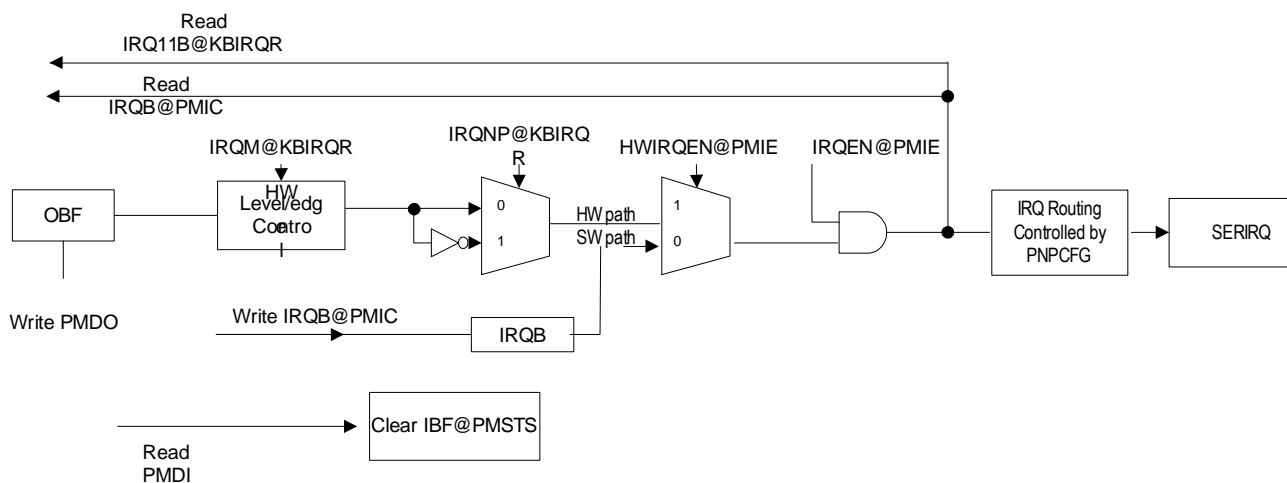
Read
IRQ11B@KBIRQR

Read
IRQB@PMIC

IRQM@KBIRQR

IRQNP@KBIRQ
R

HWIRQEN@PMIE

IRQEN@PMIE

OBF

HW
Level/edg
Coetro
l

0
1

HW path
SW path

1
0

IRQ Routing
Controlled by
PNPCFG

SERIRQ

Write PMDO

Write IRQB@PMIC

IRQB

Clear IBF@PMSTS

Read
PMDI